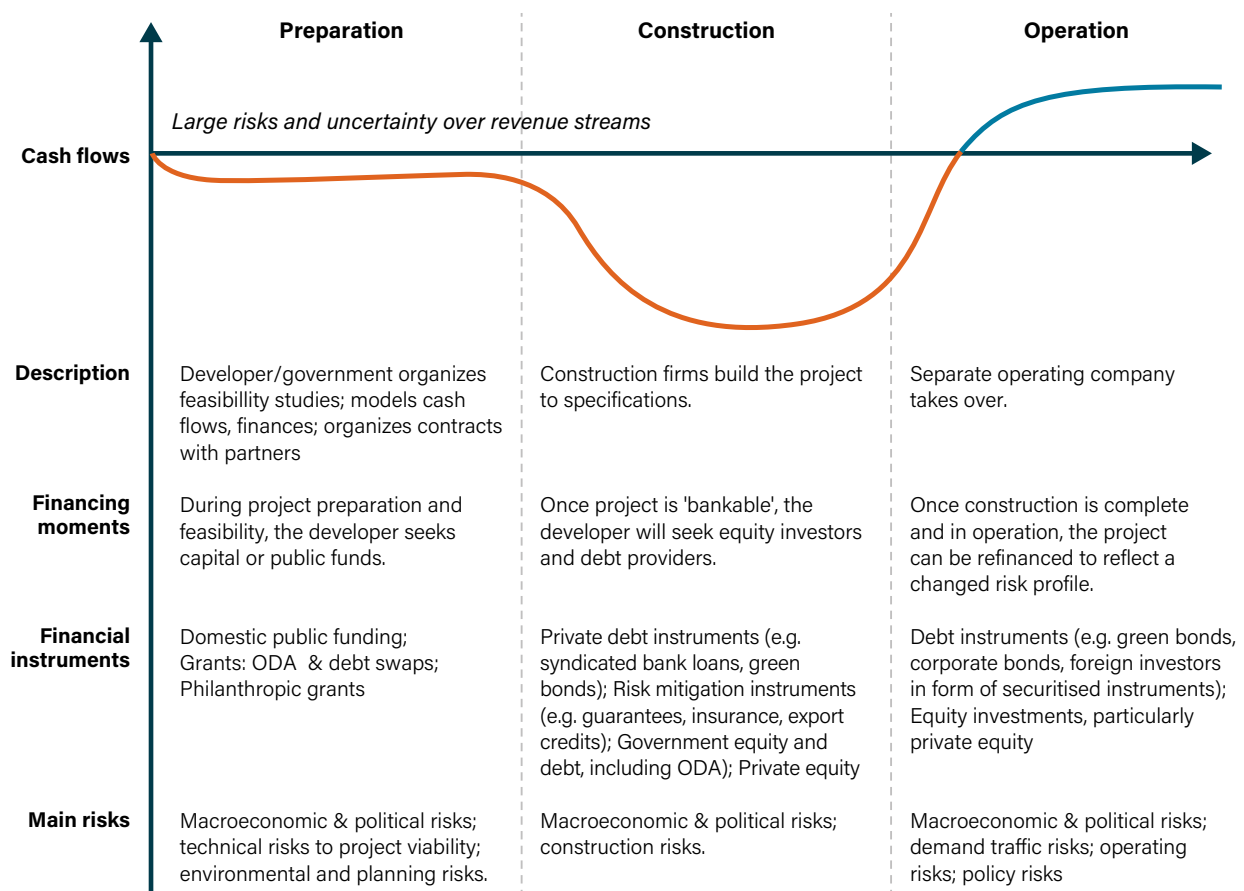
Preparation

Construction

Operation

Large risks and uncertainty over revenue streams

Cash flows

| | Preparation | Construction | Operation |
|---|---|---|---|
| Description | Developer/government organizes feasibillity studies; models cash flows, finances; organizes contracts with partners | Construction firms build the project to specifications. | Separate operating company takes over. |
| Financing moments | During project preparation and feasibility, the developer seeks capital or public funds. | Once project is 'bankable', the developer will seek equity investors and debt providers. | Once construction is complete and in operation, the project can be refinanced to reflect a changed risk profile. |
| Financial instruments | Domestic public funding; Grants: ODA & debt swaps; Philanthropic grants | Private debt instruments (e.g. syndicated bank loans, green bonds); Risk mitigation instruments (e.g. guarantees, insurance, export credits); Government equity and debt, including ODA); Private equity | Debt instruments (e.g. green bonds, corporate bonds, foreign investors in form of securitised instruments); Equity investments, particularly private equity |
| Main risks | Macroeconomic & political risks; technical risks to project viability; environmental and planning risks. | Macroeconomic & political risks; construction risks. | Macroeconomic & political risks; demand traffic risks; operating risks; policy risks |